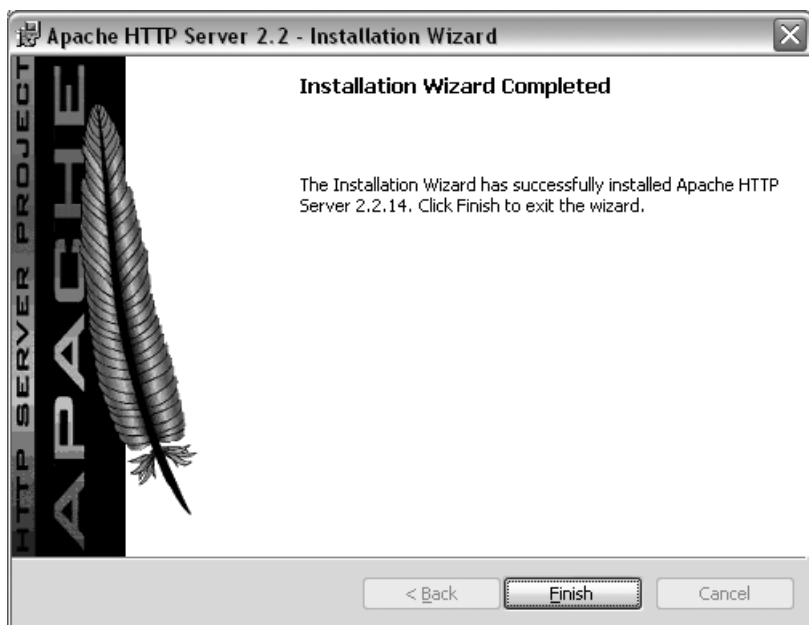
Apache HTTP Server 2.2 - Installation Wizard

HTTP SERVER PROJECT

APACHE

Installation Wizard Completed

The Installation Wizard has successfully installed Apache HTTP Server 2.2.14. Click Finish to exit the wizard.

< Back

Finish

Cancel